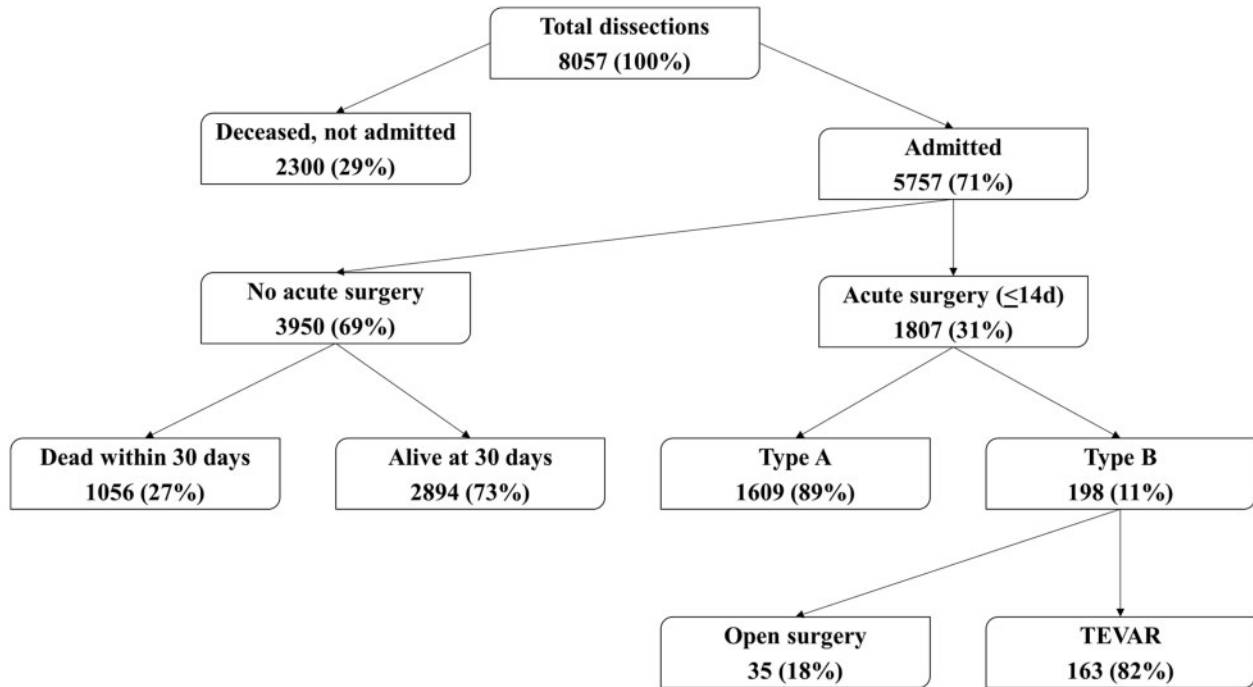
Total dissections
8057 (100%)

Deceased, not admitted
2300 (29%)

Admitted
5757 (71%)

No acute surgery
3950 (69%)

Acute surgery ($\leq$14d)
1807 (31%)

Dead within 30 days
1056 (27%)

Alive at 30 days
2894 (73%)

Type A
1609 (89%)

Type B
198 (11%)

Open surgery
35 (18%)

TEVAR
163 (82%)